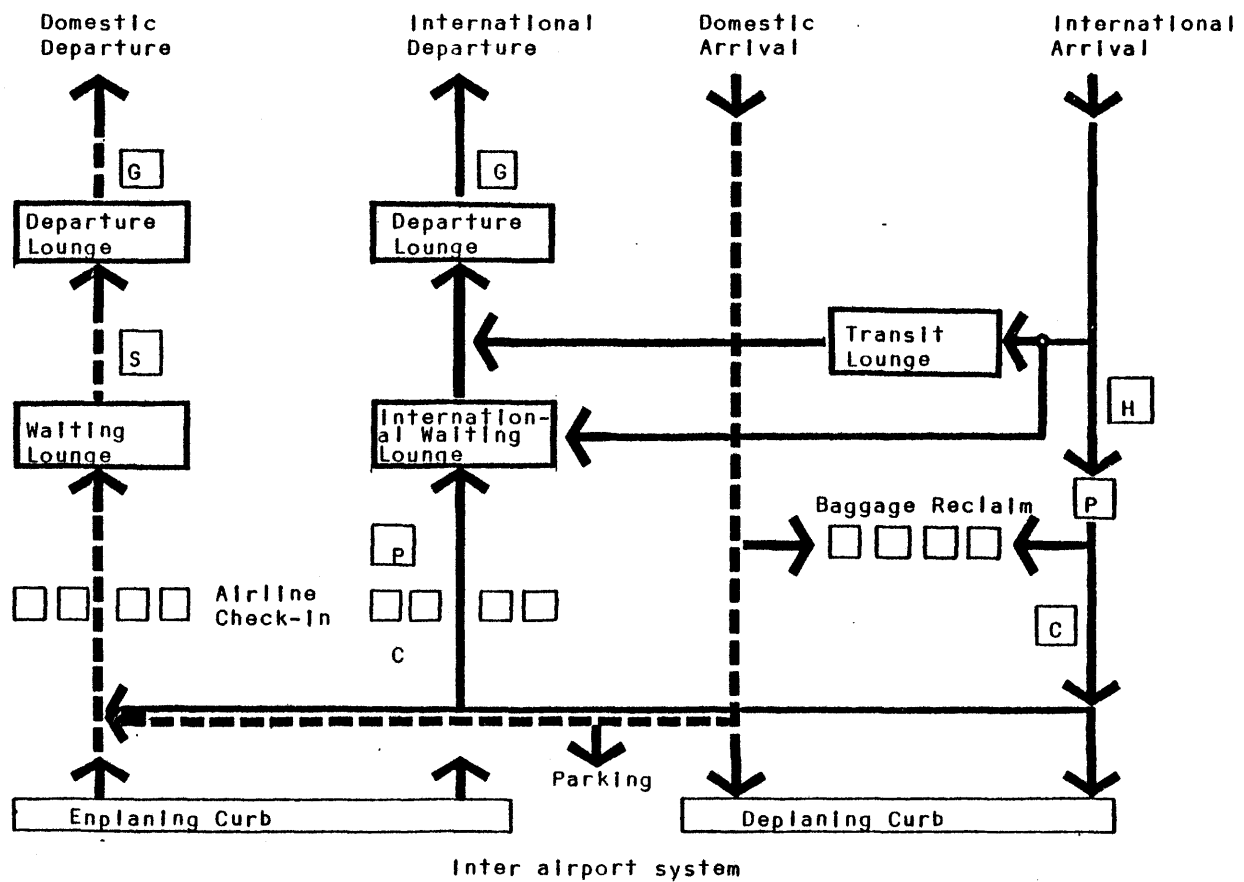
Domestic Departure

International Departure

Domestic Arrival

International Arrival

G

G

Departure Lounge

Departure Lounge

Transit Lounge

S

H

Waiting Lounge

International Waiting Lounge

Baggage Reclaim

P

P

Airline Check-in

C

C

Parking

Enplaning Curb

Deplaning Curb

Inter airport system